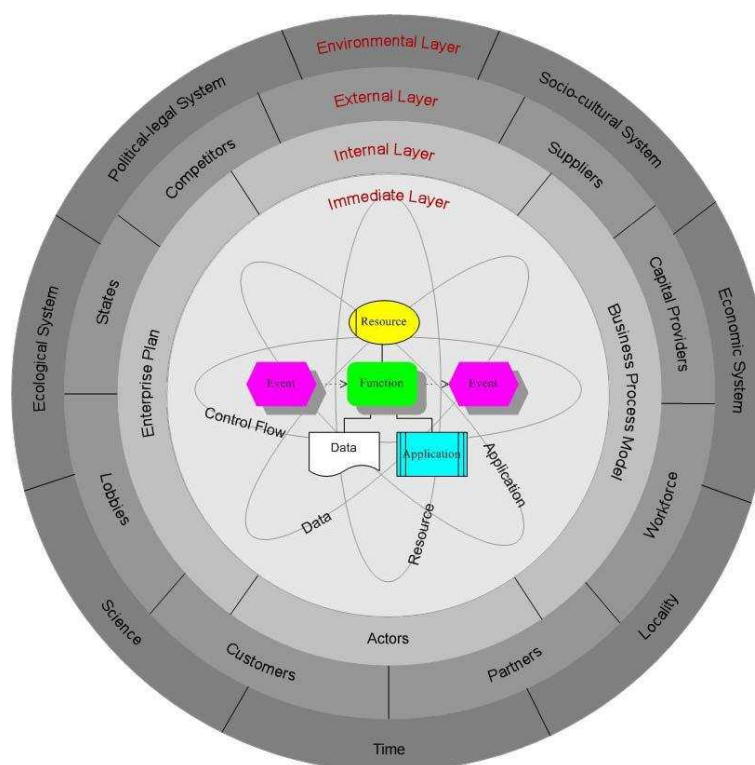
Environmental Layer
Political-legal System
Socio-cultural System
External Layer
Competitors
Suppliers
Internal Layer
Immediate Layer
Ecological System
States
Capital Providers
Economic System
Enterprise Plan
Business Process Model
Resource
Event
Function
Event
Control Flow
Data
Application
Application
Lobbies
Workforce
Data
Resource
Science
Locality
Actors
Customers
Partners
Time